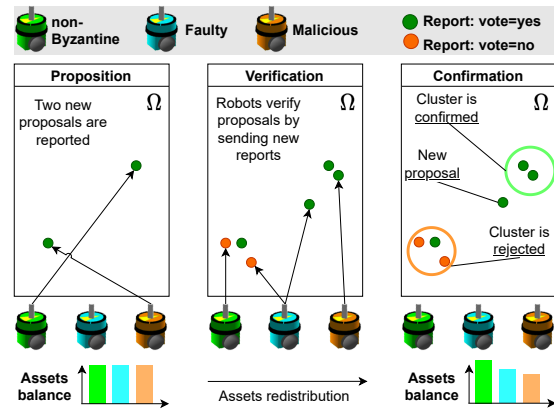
non-Byzantine

Faulty

Malicious

Report: vote=yes

Report: vote=no

Proposition

Two new proposals are reported

$\Omega$

Verification

Robots verify proposals by sending new reports

$\Omega$

Confirmation

Cluster is confirmed

$\Omega$

New proposal

Cluster is rejected

Assets balance

Assets redistribution

Assets balance